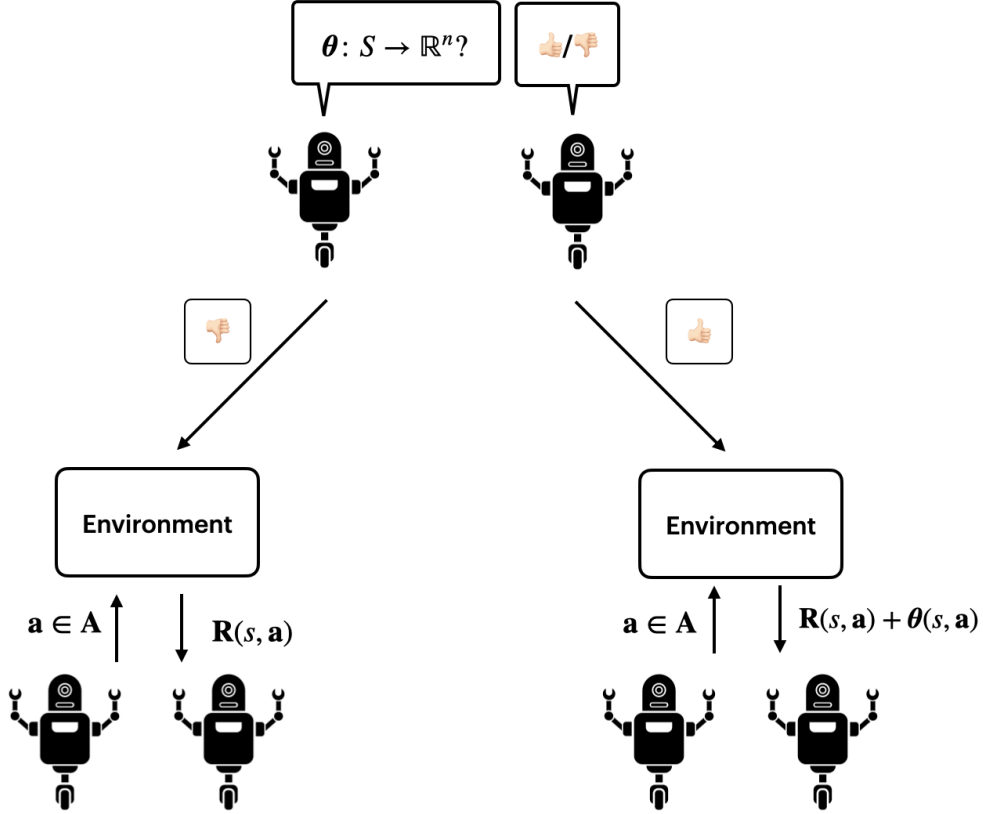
$\boldsymbol{\theta}: S \rightarrow \mathbb{R}^n$?

👍/👎

👎

👍

Environment

$\mathbf{a} \in \mathbf{A}$

$\mathbf{R}(s, \mathbf{a})$

Environment

$\mathbf{a} \in \mathbf{A}$

$\mathbf{R}(s, \mathbf{a}) + \boldsymbol{\theta}(s, \mathbf{a})$